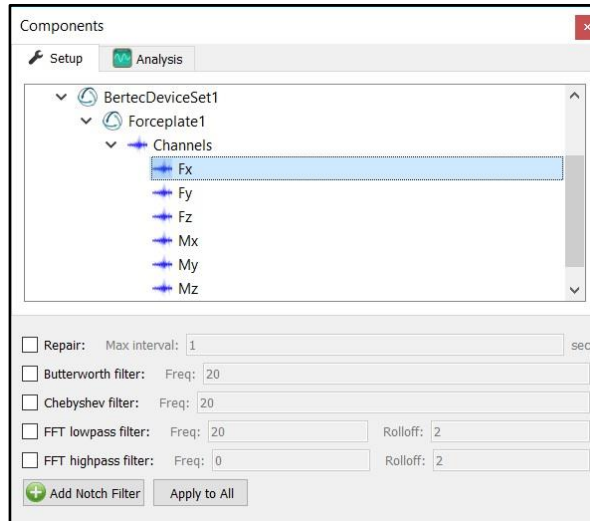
Components

Setup

Analysis

BertecDeviceSet1

Forceplate1

Channels

Fx

Fy

Fz

Mx

My

Mz

Repair: Max interval: 1 sec

Butterworth filter: Freq: 20

Chebyshev filter: Freq: 20

FFT lowpass filter: Freq: 20 Rolloff: 2

FFT highpass filter: Freq: 0 Rolloff: 2

Add Notch Filter

Apply to All